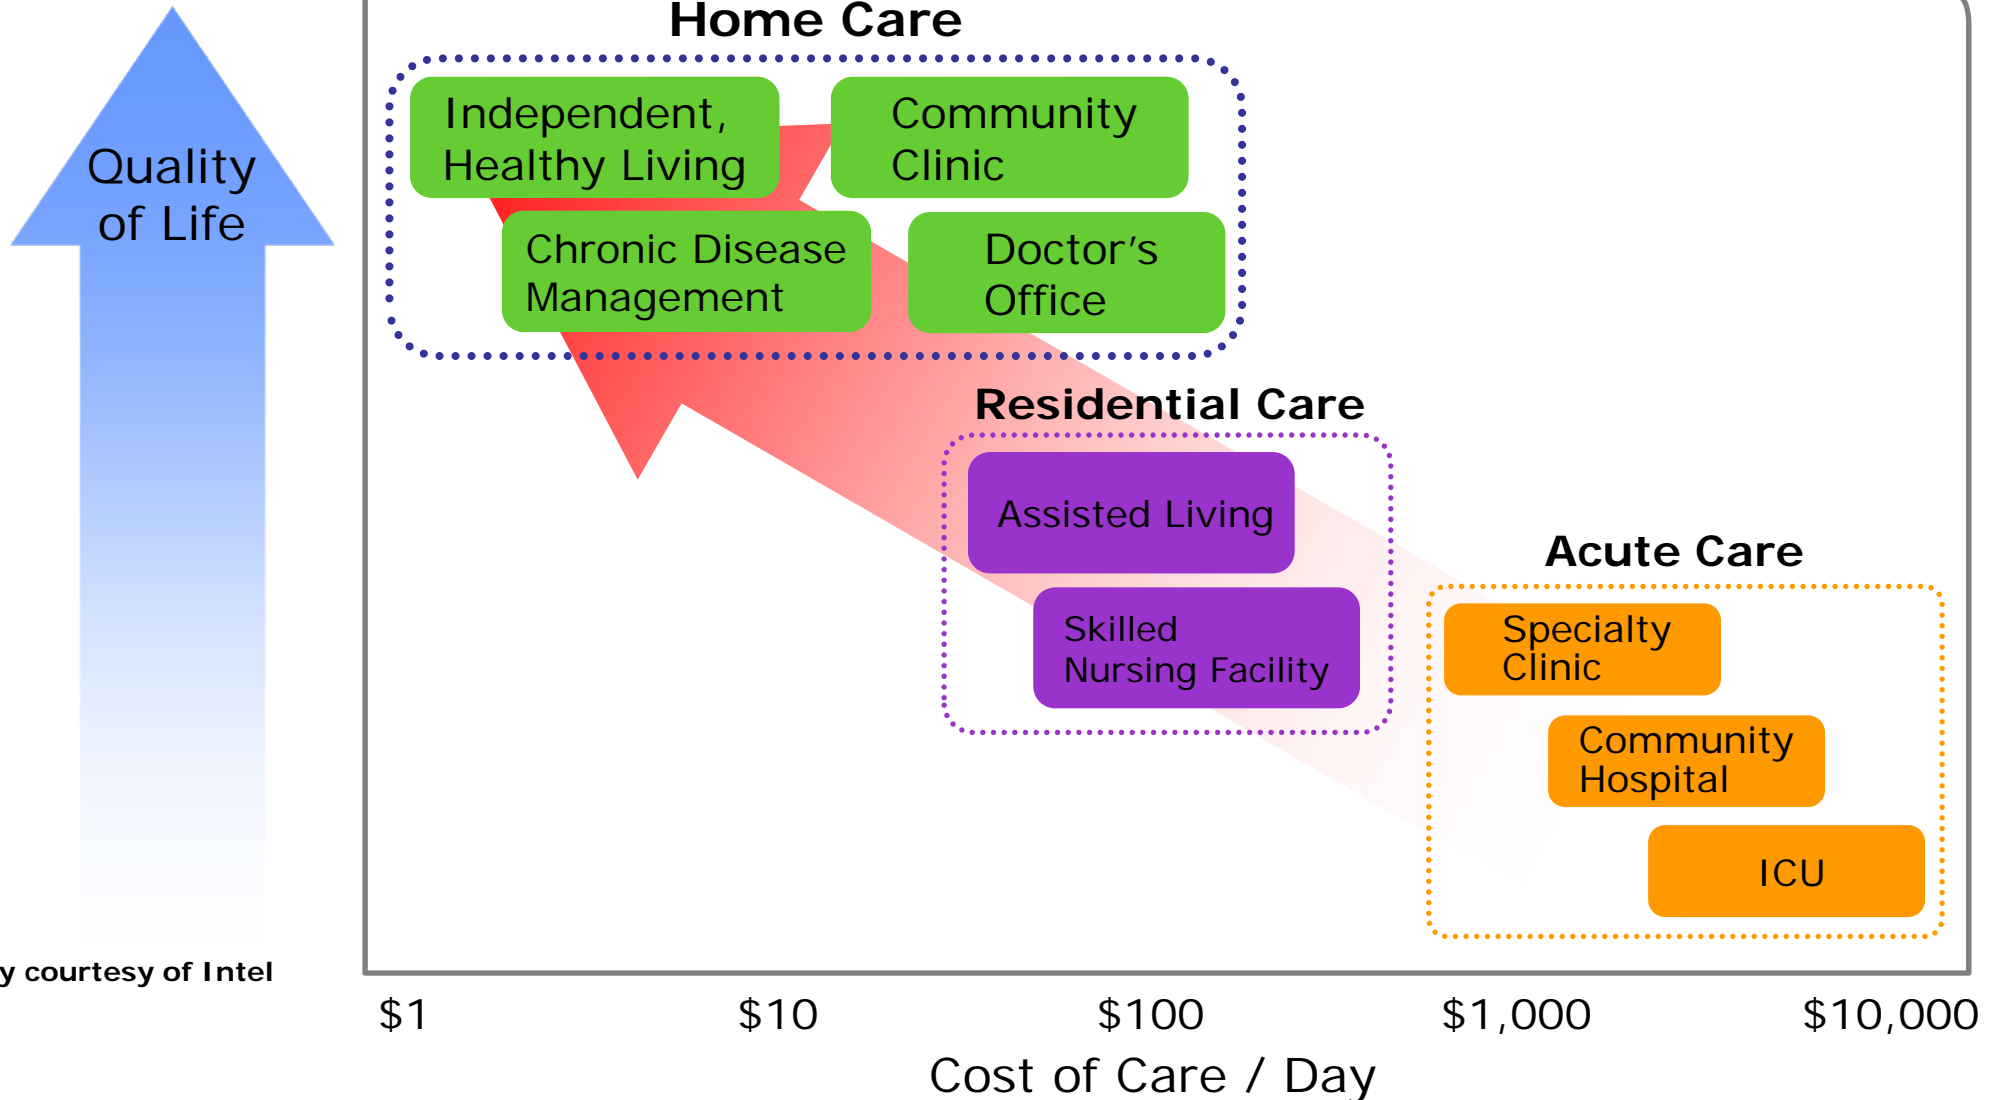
Quality of Life

Home Care

Independent, Healthy Living

Community Clinic

Chronic Disease Management

Doctor's Office

Residential Care

Assisted Living

Skilled Nursing Facility

Acute Care

Specialty Clinic

Community Hospital

ICU

y courtesy of Intel

$1

$10

$100

$1,000

$10,000

Cost of Care / Day